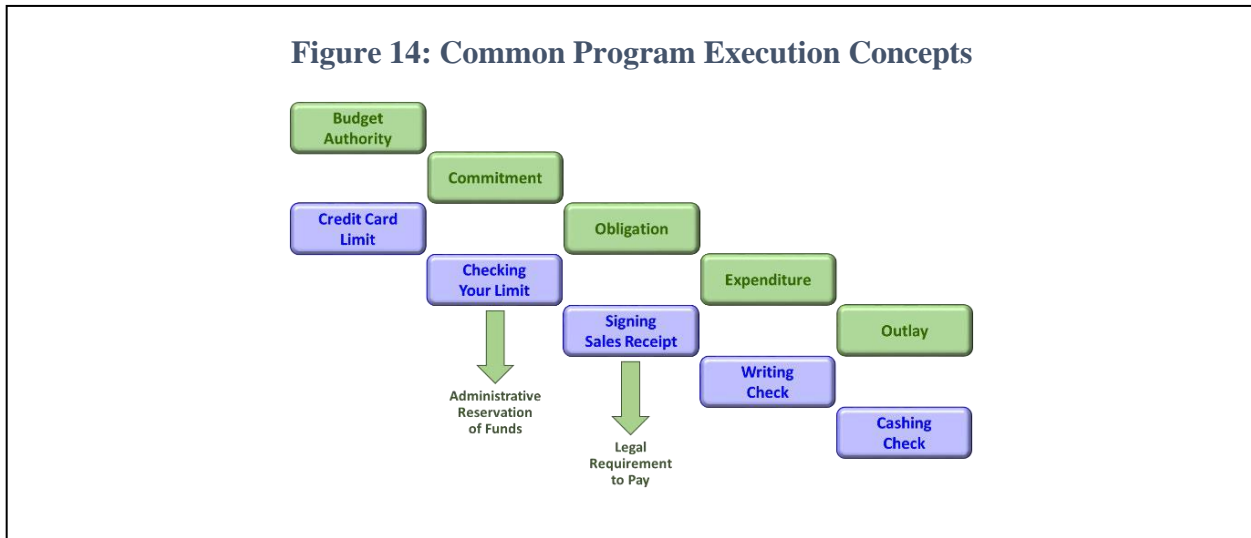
Figure 14: Common Program Execution Concepts

Budget Authority

Commitment

Credit Card Limit

Obligation

Checking Your Limit

Expenditure

Signing Sales Receipt

Outlay

Administrative Reservation of Funds

Writing Check

Cashing Check

Legal Requirement to Pay